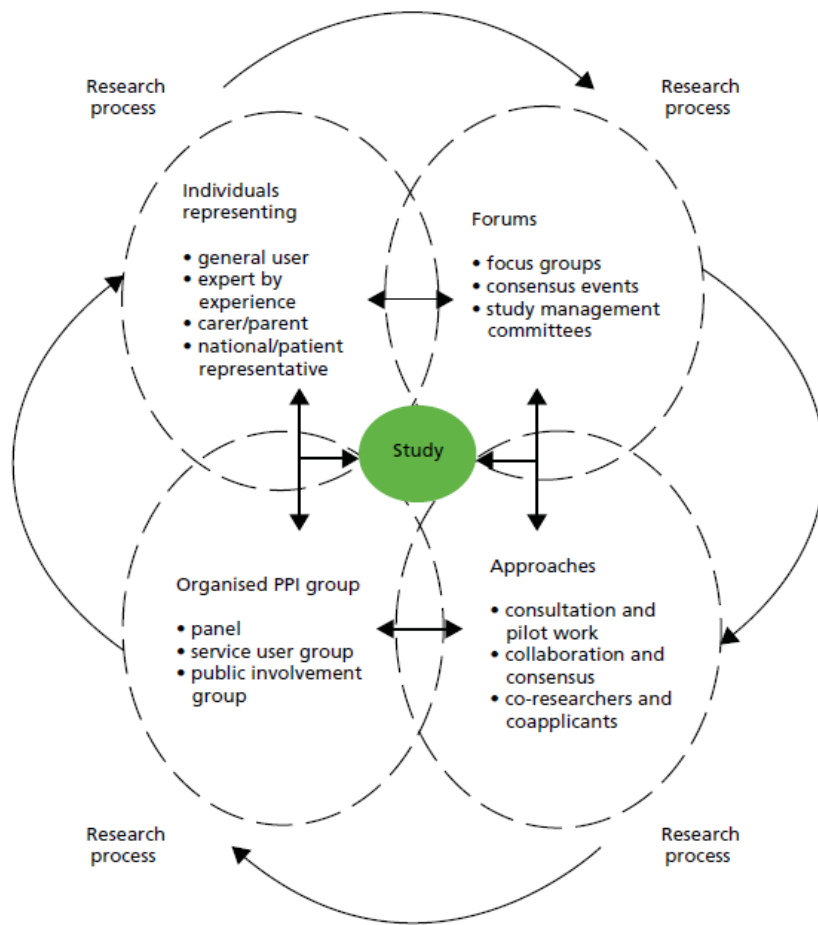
Research process

Research process

Individuals representing

• general user
• expert by experience
• carer/parent
• national/patient representative

Forums

• focus groups
• consensus events
• study management committees

Study

Organised PPI group

• panel
• service user group
• public involvement group

Approaches

• consultation and pilot work
• collaboration and consensus
• co-researchers and coapplicants

Research process

Research process